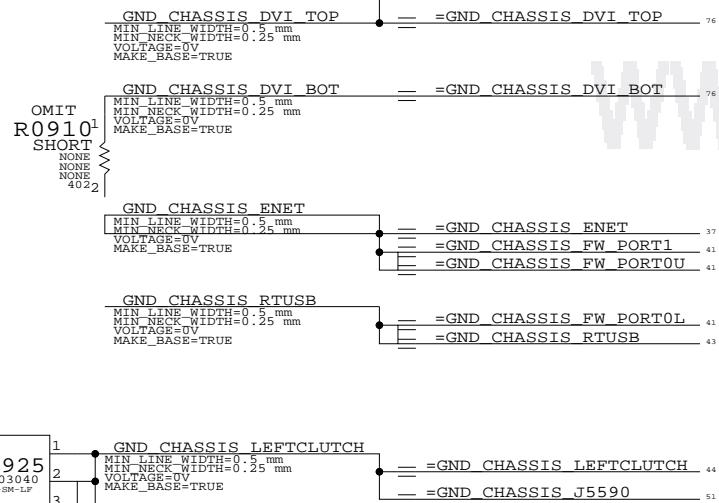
GND_CHASSIS_DVI_TOP
MIN_LINE_WIDTH=0.5 mm
MIN_NECK_WIDTH=0.25 mm
VOLTAGE=0V
MAKE_BASE=TRUE

=GND_CHASSIS_DVI_TOP 76

GND_CHASSIS_DVI_BOT
MIN_LINE_WIDTH=0.5 mm
MIN_NECK_WIDTH=0.25 mm
VOLTAGE=0V
MAKE_BASE=TRUE

=GND_CHASSIS_DVI_BOT 76

OMIT
R0910 1
SHORT
NONE
NONE
NONE
402 2

GND_CHASSIS_ENET
MIN_LINE_WIDTH=0.5 mm
MIN_NECK_WIDTH=0.25 mm
VOLTAGE=0V
MAKE_BASE=TRUE

=GND_CHASSIS_ENET 37
=GND_CHASSIS_FW_PORT1 41
=GND_CHASSIS_FW_PORT0U 41

GND_CHASSIS_RTUSB
MIN_LINE_WIDTH=0.5 mm
MIN_NECK_WIDTH=0.25 mm
VOLTAGE=0V
MAKE_BASE=TRUE

=GND_CHASSIS_FW_PORT0L 41
=GND_CHASSIS_RTUSB 43

925
03040
SM-LF
1
2
3

GND_CHASSIS_LEFTCLUTCH
MIN_LINE_WIDTH=0.5 mm
MIN_NECK_WIDTH=0.25 mm
VOLTAGE=0V
MAKE_BASE=TRUE

=GND_CHASSIS_LEFTCLUTCH 44
=GND_CHASSIS_J5590 51